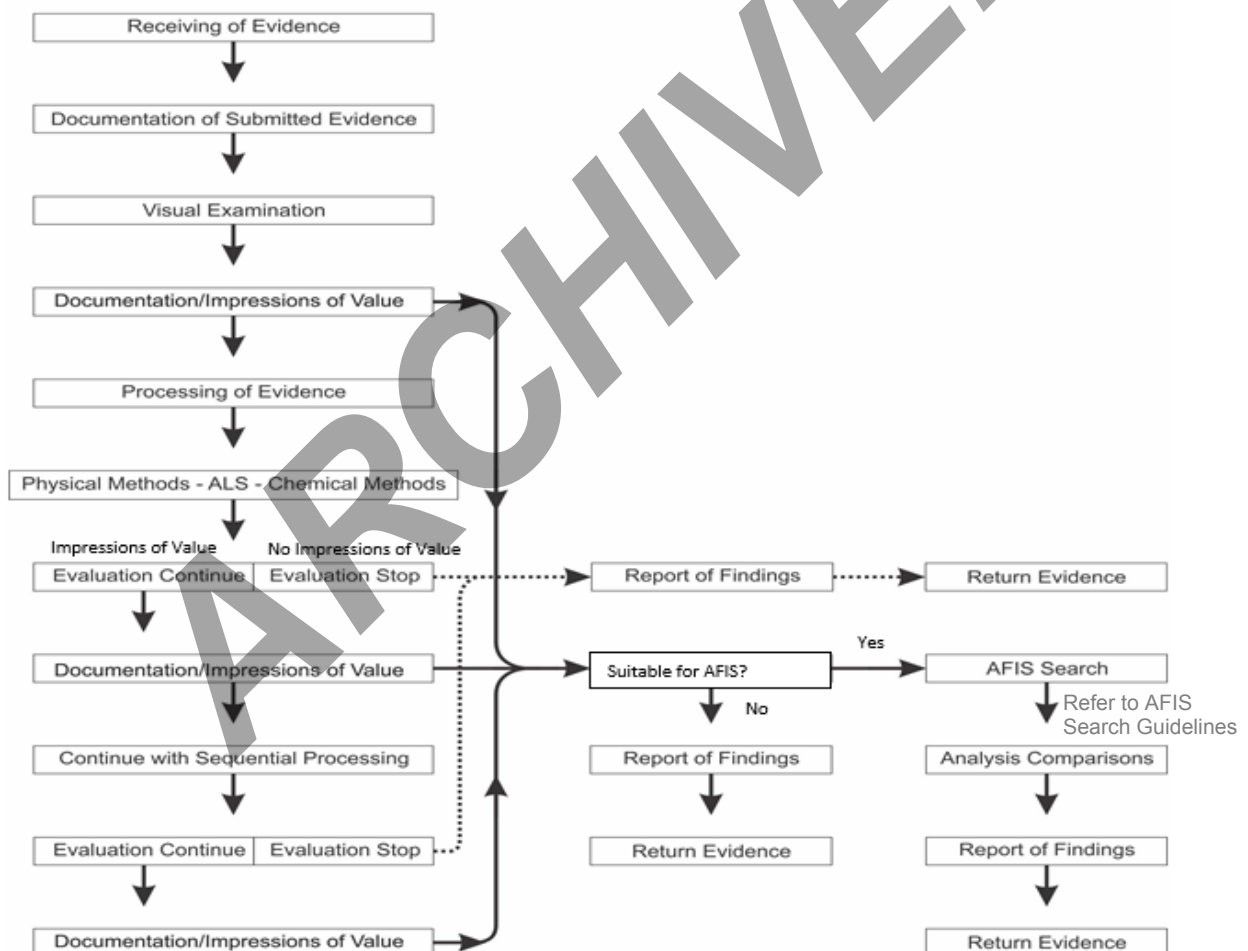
ARCHIVED

Receiving of Evidence

Documentation of Submitted Evidence

Visual Examination

Documentation/Impressions of Value

Processing of Evidence

Physical Methods - ALS - Chemical Methods

Impressions of Value
Evaluation Continue

No Impressions of Value
Evaluation Stop

Report of Findings

Return Evidence

Documentation/Impressions of Value

Suitable for AFIS?

Yes

AFIS Search

Refer to AFIS Search Guidelines

No

Continue with Sequential Processing

Report of Findings

Analysis Comparisons

Evaluation Continue

Evaluation Stop

Return Evidence

Report of Findings

Documentation/Impressions of Value

Return Evidence